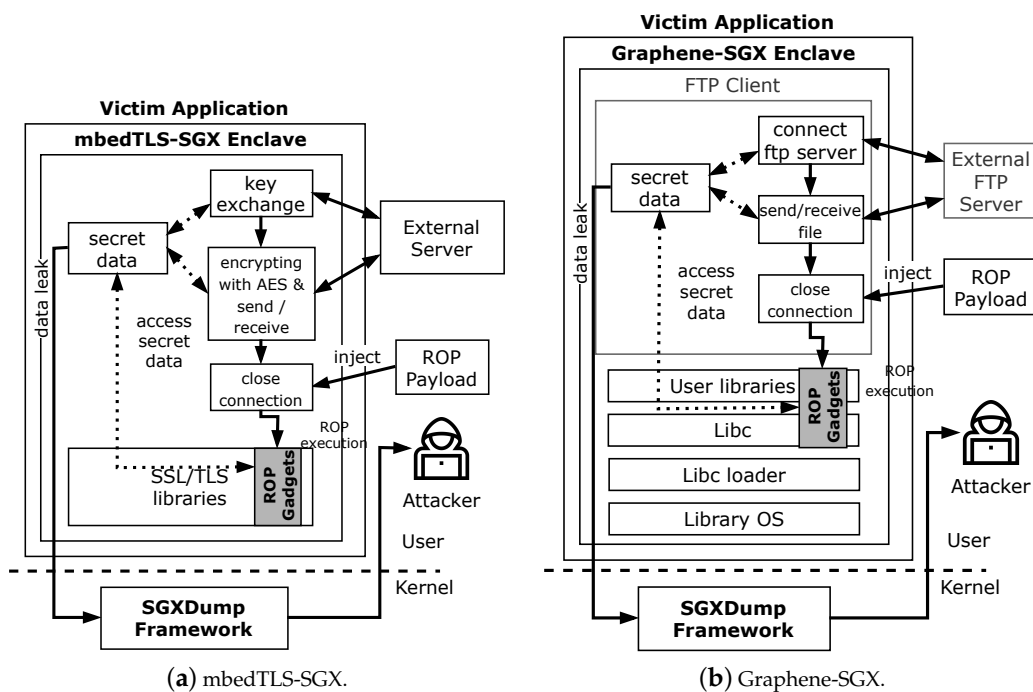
Victim Application
mbedTLS-SGX Enclave
key exchange
secret data
External Server
encrypting with AES & send / receive
data leak
access secret data
inject
ROP Payload
close connection
ROP execution
SSL/TLS libraries
ROP Gadgets
Attacker
User
Kernel
SGXDump Framework

(a) mbedTLS-SGX.

Victim Application
Graphene-SGX Enclave
FTP Client
connect ftp server
External FTP Server
secret data
send/receive file
data leak
access secret data
inject
close connection
ROP Payload
User libraries
ROP execution
Libc
ROP Gadgets
Libc loader
Attacker
Library OS
User
Kernel
SGXDump Framework

(b) Graphene-SGX.